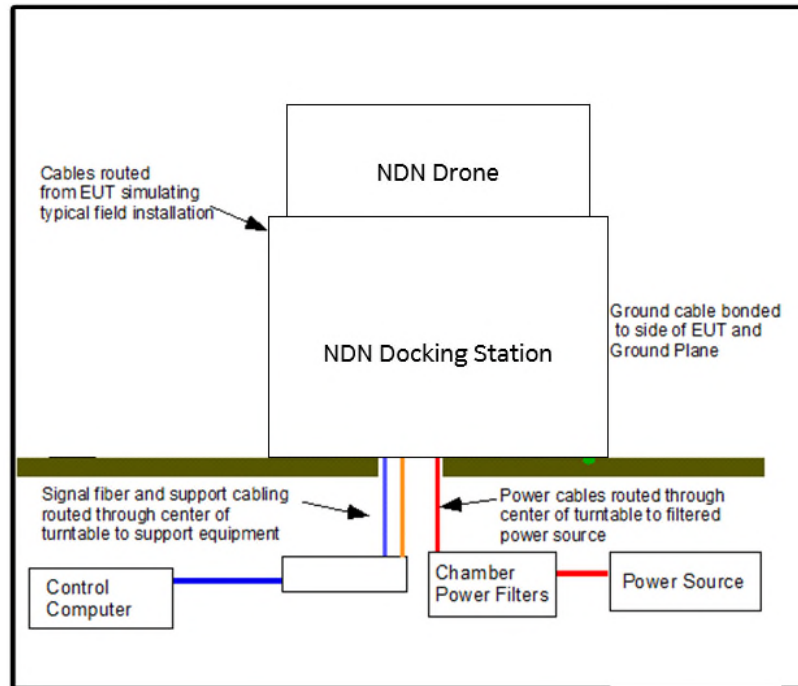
NDN Drone

Cables routed from EUT simulating typical field installation

NDN Docking Station

Ground cable bonded to side of EUT and Ground Plane

Signal fiber and support cabling routed through center of turntable to support equipment

Power cables routed through center of turntable to filtered power source

Control Computer

Chamber Power Filters

Power Source